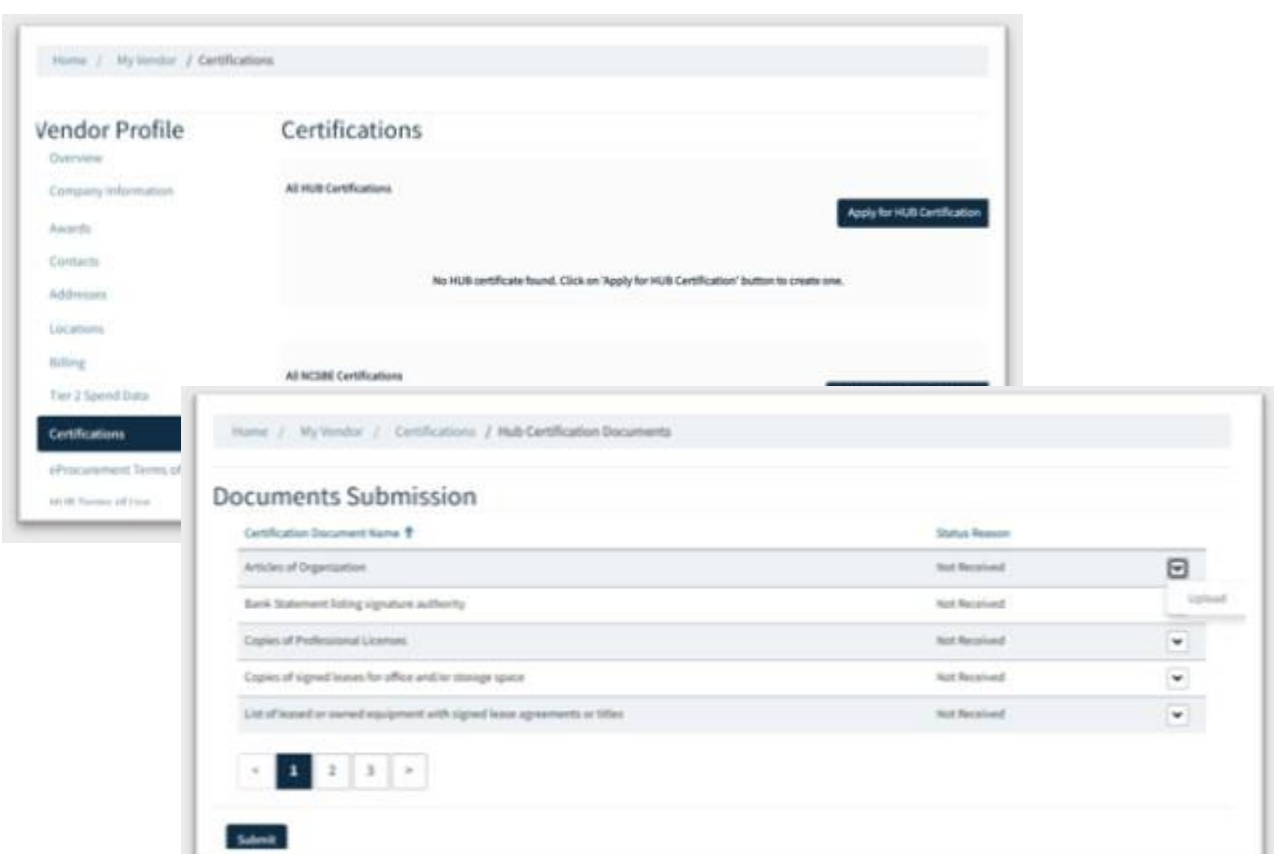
Home / My Vendor / Certifications

Vendor Profile

Overview

Company Information

Awards

Contacts

Addresses

Locations

Billing

Tier 2 Spend Data

Certifications

eProcurement Terms of

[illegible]

Certifications

All HUB Certifications

Apply for HUB Certification

No HUB certificate found. Click on 'Apply for HUB Certification' button to create one.

All NCSBE Certifications

Home / My Vendor / Certifications / Hub Certification Documents

Documents Submission

| Certification Document Name | Status Reason | |
|---|---|---|
| Articles of Organization | Not Received | |
| Bank Statement listing signature authority | Not Received | Upload |
| Copies of Professional Licenses | Not Received | |
| Copies of signed leases for office and/or storage space | Not Received | |
| List of leased or owned equipment with signed lease agreements or titles | Not Received | |

< 1 2 3 >

Submit